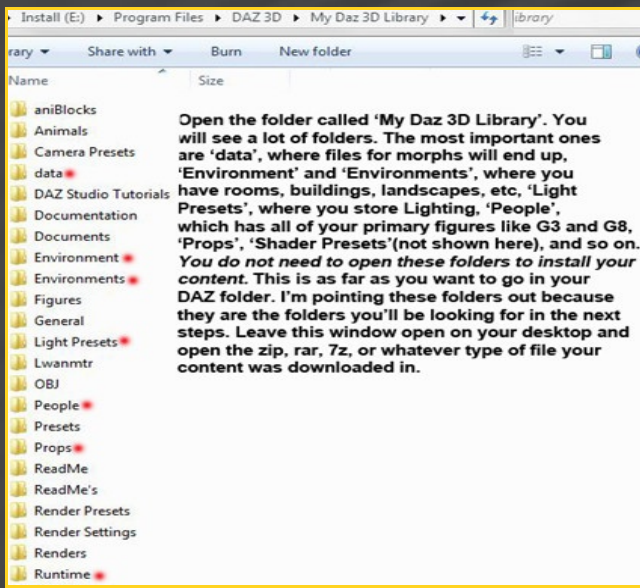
Install (E:) ▸ Program Files ▸ DAZ 3D ▸ My Daz 3D Library ▸ library

rary ▾ Share with ▾ Burn New folder

Name Size

aniBlocks
Animals
Camera Presets
data
DAZ Studio Tutorials
Documentation
Documents
Environment
Environments
Figures
General
Light Presets
Lwanmtr
OBJ
People
Presets
Props
ReadMe
ReadMe's
Render Presets
Render Settings
Renders
Runtime

Open the folder called 'My Daz 3D Library'. You will see a lot of folders. The most important ones are 'data', where files for morphs will end up, 'Environment' and 'Environments', where you have rooms, buildings, landscapes, etc, 'Light Presets', where you store Lighting, 'People', which has all of your primary figures like G3 and G8, 'Props', 'Shader Presets'(not shown here), and so on. You do not need to open these folders to install your content. This is as far as you want to go in your DAZ folder. I'm pointing these folders out because they are the folders you'll be looking for in the next steps. Leave this window open on your desktop and open the zip, rar, 7z, or whatever type of file your content was downloaded in.